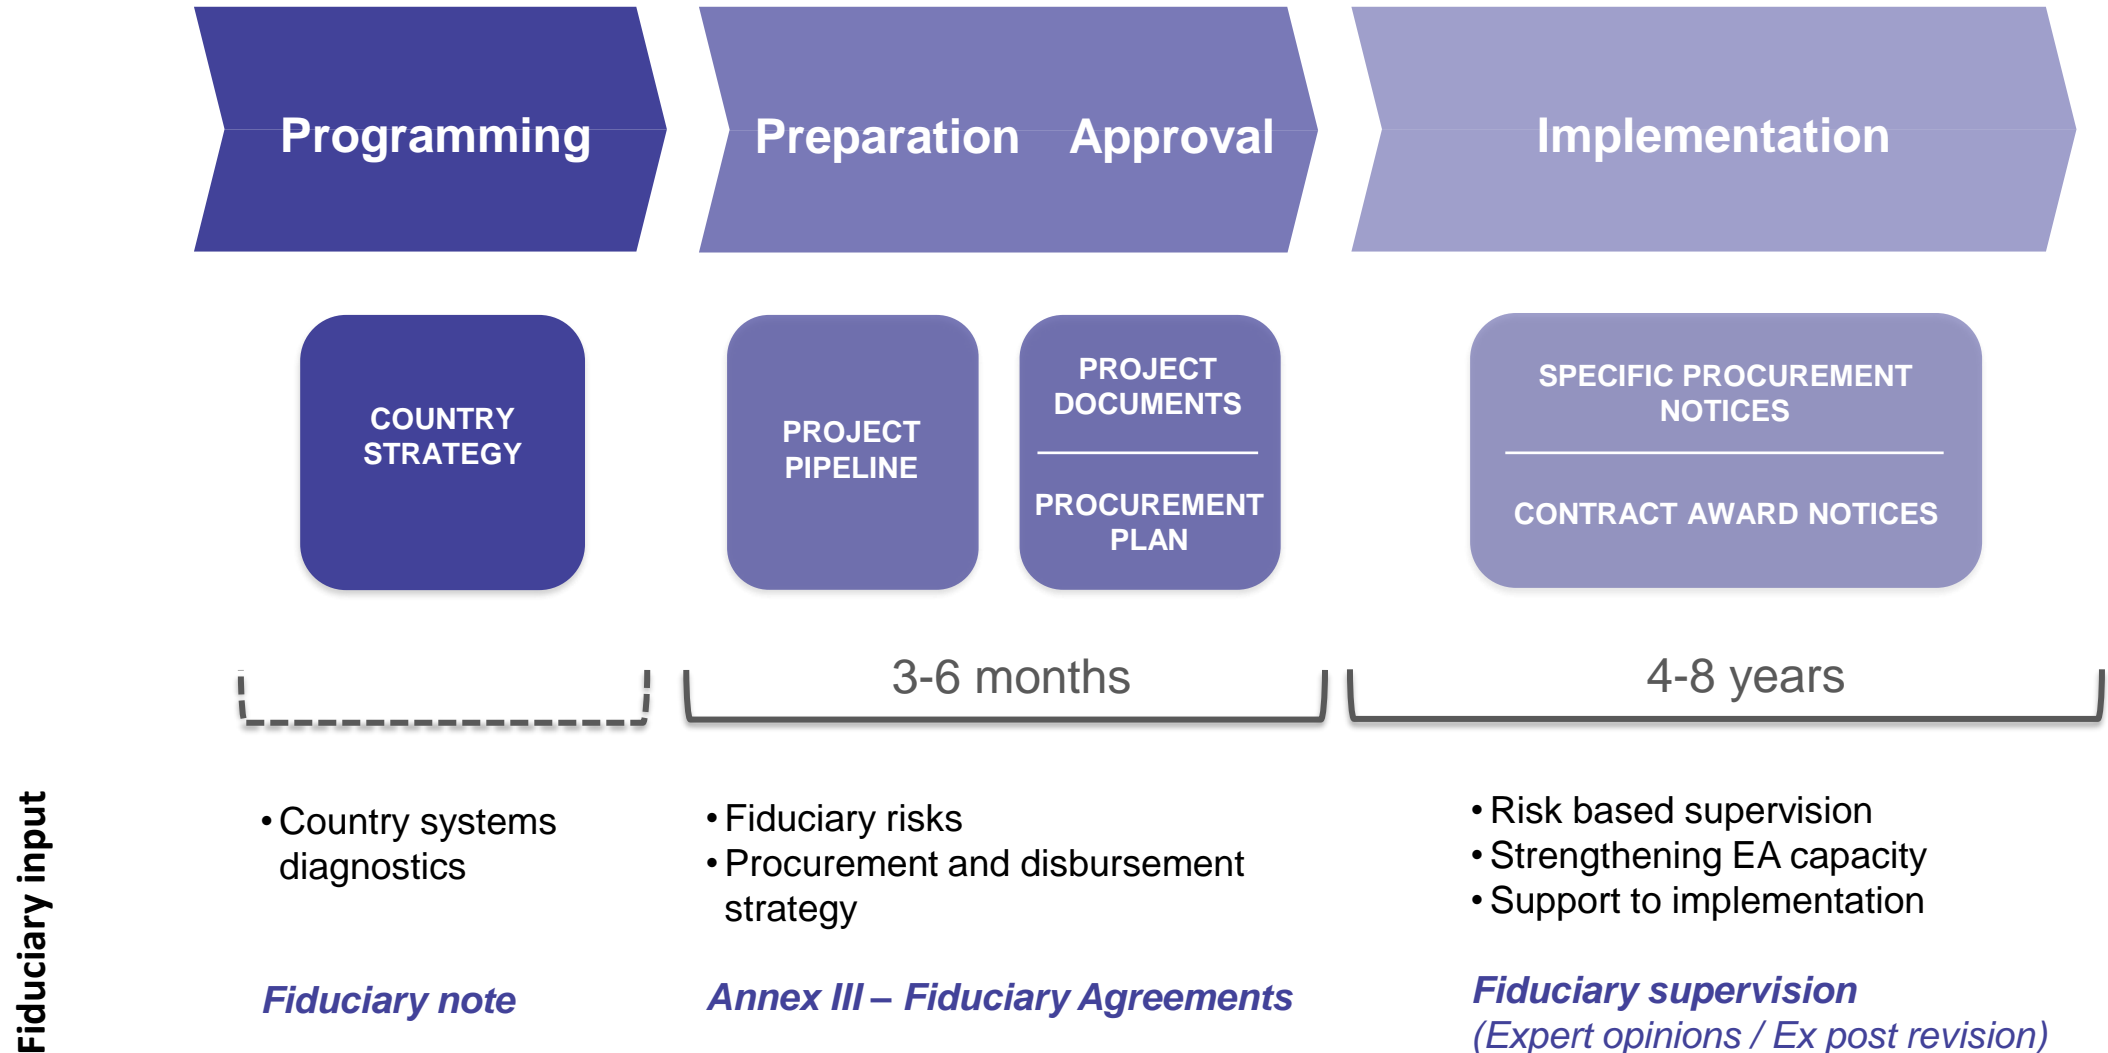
Programming

Preparation Approval

Implementation

COUNTRY STRATEGY

PROJECT PIPELINE

PROJECT DOCUMENTS

PROCUREMENT PLAN

SPECIFIC PROCUREMENT NOTICES

CONTRACT AWARD NOTICES

3-6 months

4-8 years

Fiduciary input

• Country systems diagnostics

• Fiduciary risks
• Procurement and disbursement strategy

• Risk based supervision
• Strengthening EA capacity
• Support to implementation

Fiduciary note

Annex III – Fiduciary Agreements

Fiduciary supervision
(Expert opinions / Ex post revision)